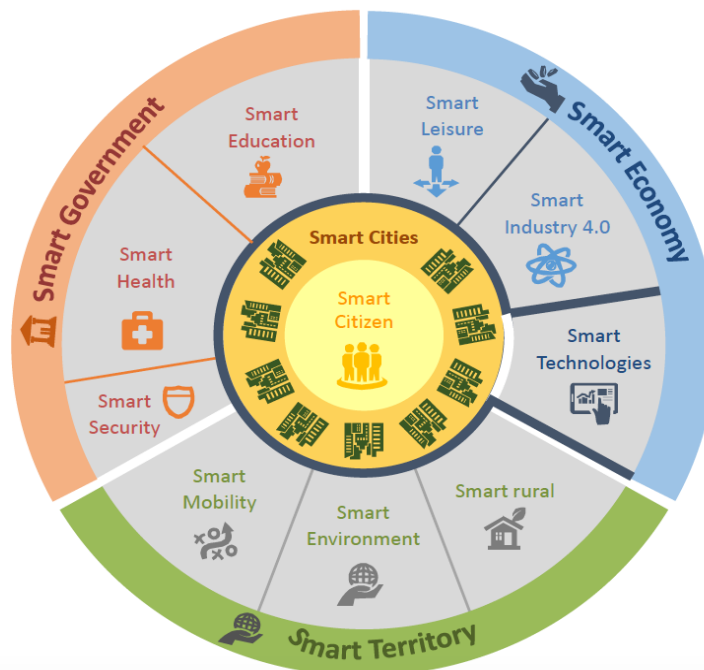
Smart Government

Smart Education

Smart Health

Smart Security

Smart Economy

Smart Leisure

Smart Industry 4.0

Smart Technologies

Smart Cities

Smart Citizen

Smart Mobility

Smart Environment

Smart rural

Smart Territory